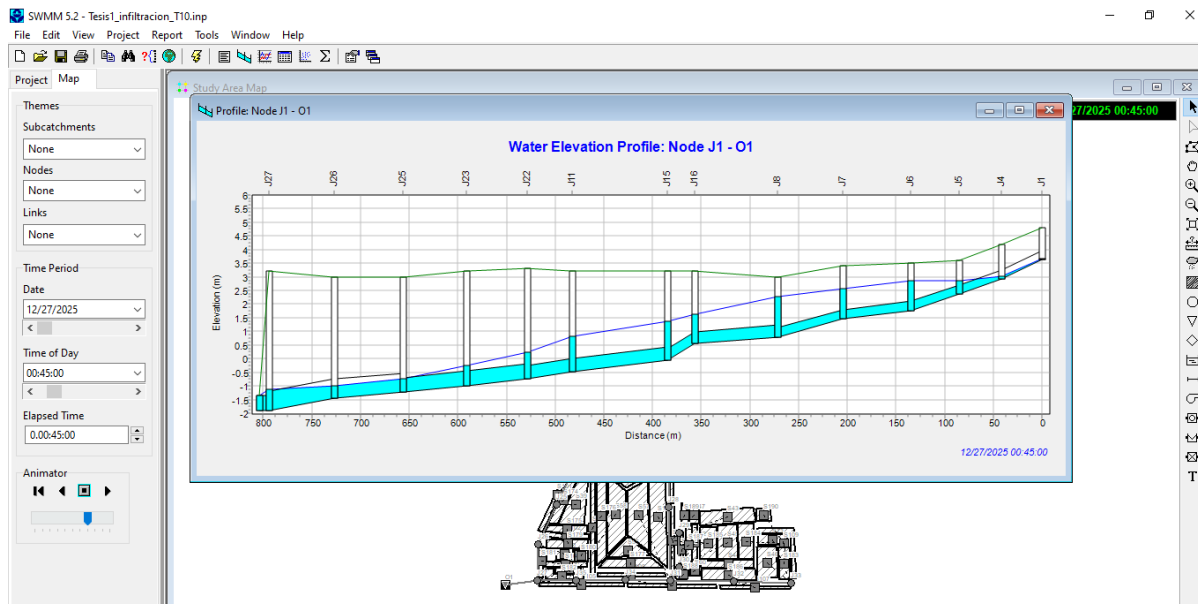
SWMM 5.2 - Tesis1_infiltracion_T10.inp

File Edit View Project Report Tools Window Help

Project Map

Themes
Subcatchments
None
Nodes
None
Links
None

Time Period
Date
12/27/2025
Time of Day
00:45:00
Elapsed Time
0.00:45:00

Animator

Study Area Map

12/27/2025 00:45:00

Profile: Node J1 - O1

Water Elevation Profile: Node J1 - O1

J27 J26 J25 J23 J22 J11 J15 J16 J8 J7 J6 J5 J4 J1

Elevation (m)

6 5.5 5 4.5 4 3.5 3 2.5 2 1.5 1 0.5 0 -0.5 -1 -1.5 -2

800 750 700 650 600 550 500 450 400 350 300 250 200 150 100 50 0

Distance (m)

12/27/2025 00:45:00

T